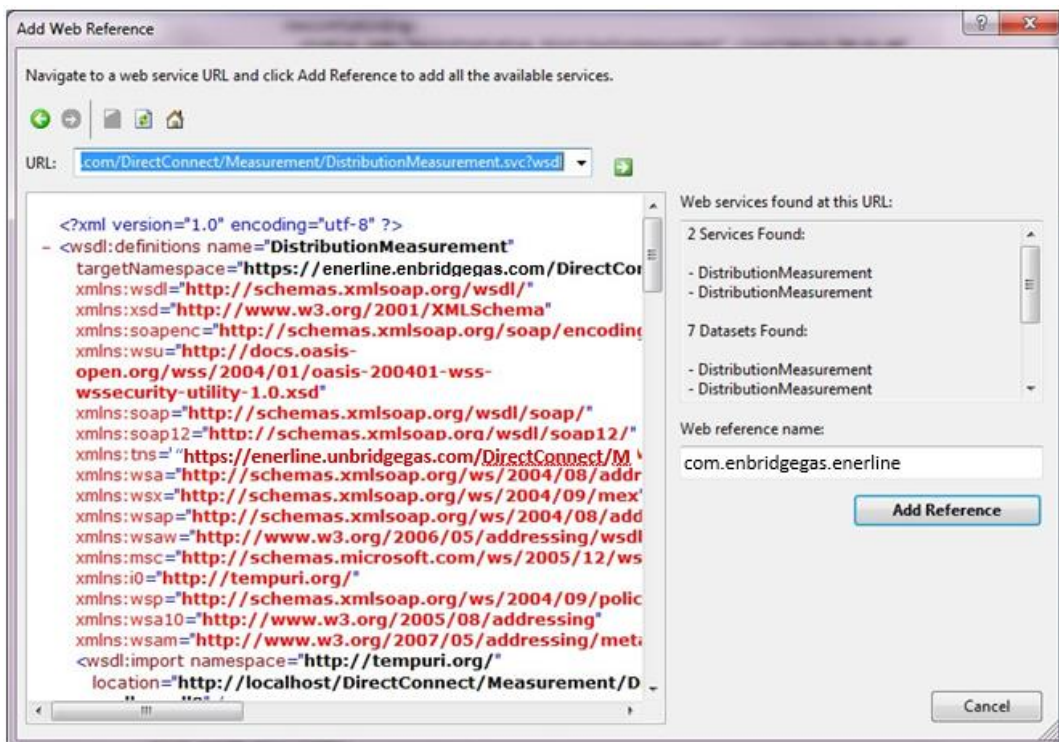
Add Web Reference

Navigate to a web service URL and click Add Reference to add all the available services.

URL: .com/DirectConnect/Measurement/DistributionMeasurement.svc?wsdl

<?xml version="1.0" encoding="utf-8" ?>
- <wsdl:definitions name="DistributionMeasurement"
targetNamespace="https://enerline.enbridgegas.com/DirectCo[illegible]
xmlns:wsdl="http://schemas.xmlsoap.org/wsdl/"
xmlns:xsd="http://www.w3.org/2001/XMLSchema"
xmlns:soapenc="http://schemas.xmlsoap.org/soap/encoding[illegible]
xmlns:wsu="http://docs.oasis-open.org/wss/2004/01/oasis-200401-wss-wssecurity-utility-1.0.xsd"
xmlns:soap="http://schemas.xmlsoap.org/wsdl/soap/"
xmlns:soap12="http://schemas.xmlsoap.org/wsdl/soap12/"
xmlns:tns="https://enerline.unbridgegas.com/DirectConnect/M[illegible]
xmlns:wsa="http://schemas.xmlsoap.org/ws/2004/08/addr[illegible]
xmlns:wsx="http://schemas.xmlsoap.org/ws/2004/09/mex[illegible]
xmlns:wsap="http://schemas.xmlsoap.org/ws/2004/08/add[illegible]
xmlns:wsaw="http://www.w3.org/2006/05/addressing/wsdl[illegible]
xmlns:msc="http://schemas.microsoft.com/ws/2005/12/ws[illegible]
xmlns:i0="http://tempuri.org/"
xmlns:wsp="http://schemas.xmlsoap.org/ws/2004/09/polic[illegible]
xmlns:wsa10="http://www.w3.org/2005/08/addressing"
xmlns:wsam="http://www.w3.org/2007/05/addressing/meta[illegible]
<wsdl:import namespace="http://tempuri.org/"
location="http://localhost/DirectConnect/Measurement/D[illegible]

Web services found at this URL:
2 Services Found:

- DistributionMeasurement
- DistributionMeasurement

7 Datasets Found:

- DistributionMeasurement
- DistributionMeasurement

Web reference name:
com.enbridgegas.enerline

Add Reference

Cancel